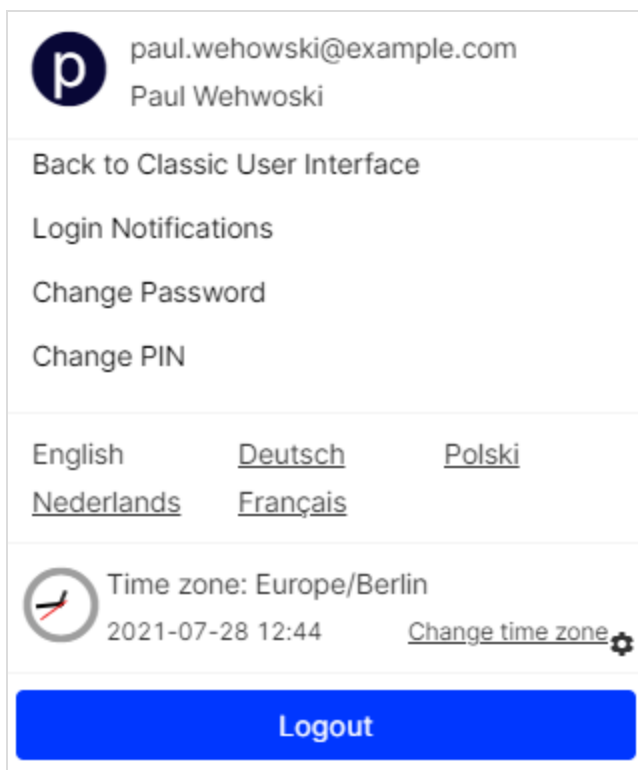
p

paul.wehowski@example.com
Paul Wehwoski

Back to Classic User Interface

Login Notifications

Change Password

Change PIN

English Deutsch Polski
Nederlands Français

Time zone: Europe/Berlin
2021-07-28 12:44 Change time zone

Logout